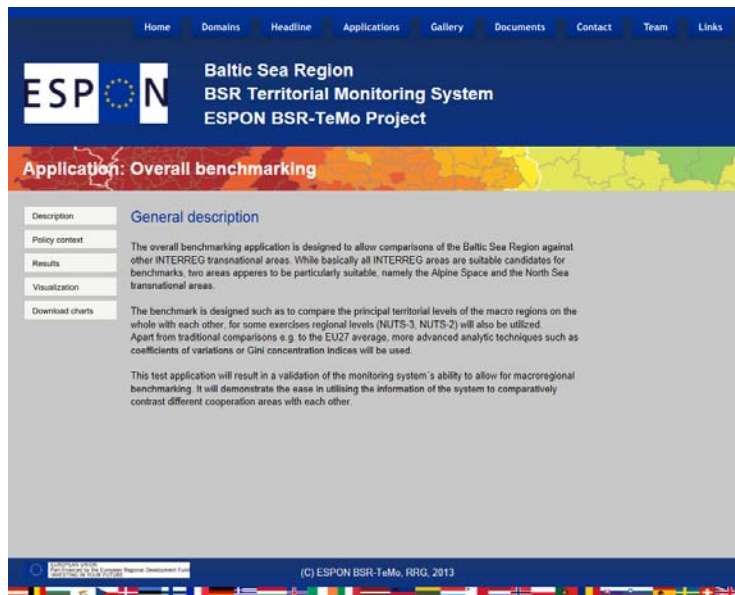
Home Domains Headline Applications Gallery Documents Contact Team Links

ESPON

Baltic Sea Region
BSR Territorial Monitoring System
ESPON BSR-TeMo Project

Application: Overall benchmarking

Description
Policy context
Results
Visualization
Download charts

General description

The overall benchmarking application is designed to allow comparisons of the Baltic Sea Region against other INTERREG transnational areas. While basically all INTERREG areas are suitable candidates for benchmarks, two areas apperes to be particularly suitable, namely the Alpine Space and the North Sea transnational areas.

The benchmark is designed such as to compare the principal territorial levels of the macro regions on the whole with each other, for some exercises regional levels (NUTS-3, NUTS-2) will also be utilized. Apart from traditional comparisons e.g. to the EU27 average, more advanced analytic techniques such as coefficients of variations or Gini concentration indices will be used.

This test application will result in a validation of the monitoring system´s ability to allow for macroregional benchmarking. It will demonstrate the ease in utilising the information of the system to comparatively contrast different cooperation areas with each other.

EUROPEAN UNION Part-financed by the European Regional Development Fund INVESTING IN YOUR FUTURE

(C) ESPON BSR-TeMo, RRG, 2013